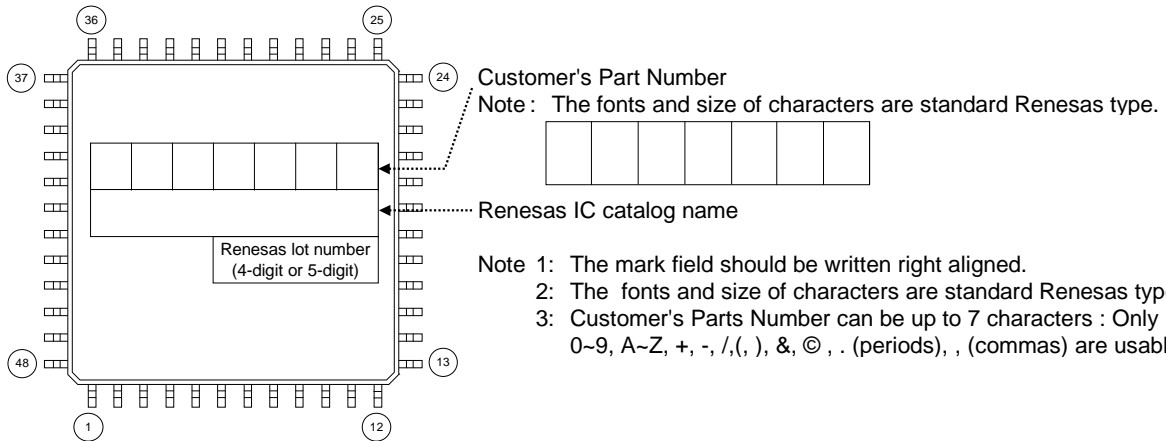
36

25

37

24

48

13

1

12

Renesas lot number (4-digit or 5-digit)

Customer's Part Number

Note : The fonts and size of characters are standard Renesas type.

Renesas IC catalog name

Note 1: The mark field should be written right aligned.

2: The fonts and size of characters are standard Renesas typ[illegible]

3: Customer's Parts Number can be up to 7 characters : Only 0~9, A~Z, +, -, /,(, ), &, © , . (periods), , (commas) are usabl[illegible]